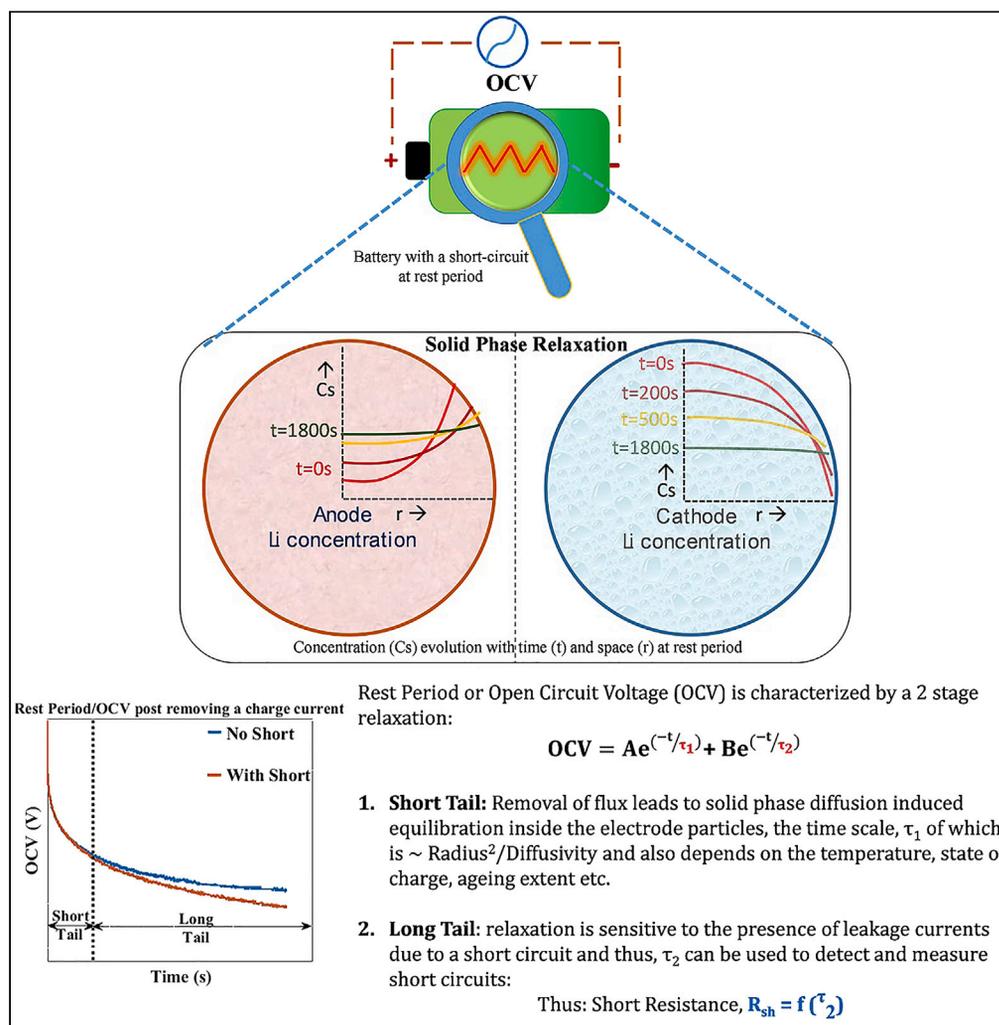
OCV

+ −

Battery with a short-circuit at rest period

Solid Phase Relaxation

↑ Cs

t=1800s

t=0s

Anode r →
Li concentration

t=0s

t=200s

t=500s

t=1800s

↑ Cs

Cathode r →
Li concentration

Concentration (Cs) evolution with time (t) and space (r) at rest period

Rest Period/OCV post removing a charge current

No Short

With Short

OCV (V)

Short Tail

Long Tail

Time (s)

Rest Period or Open Circuit Voltage (OCV) is characterized by a 2 stage relaxation:

$\mathbf{OCV = Ae^{(-t/\tau_1)} + Be^{(-t/\tau_2)}}$

1. **Short Tail:** Removal of flux leads to solid phase diffusion induced equilibration inside the electrode particles, the time scale, $\tau_1$ of which is ~ Radius$^2$/Diffusivity and also depends on the temperature, state of charge, ageing extent etc.

2. **Long Tail**: relaxation is sensitive to the presence of leakage currents due to a short circuit and thus, $\tau_2$ can be used to detect and measure short circuits:

Thus: Short Resistance, $\mathbf{R_{sh} = f(\tau_2)}$